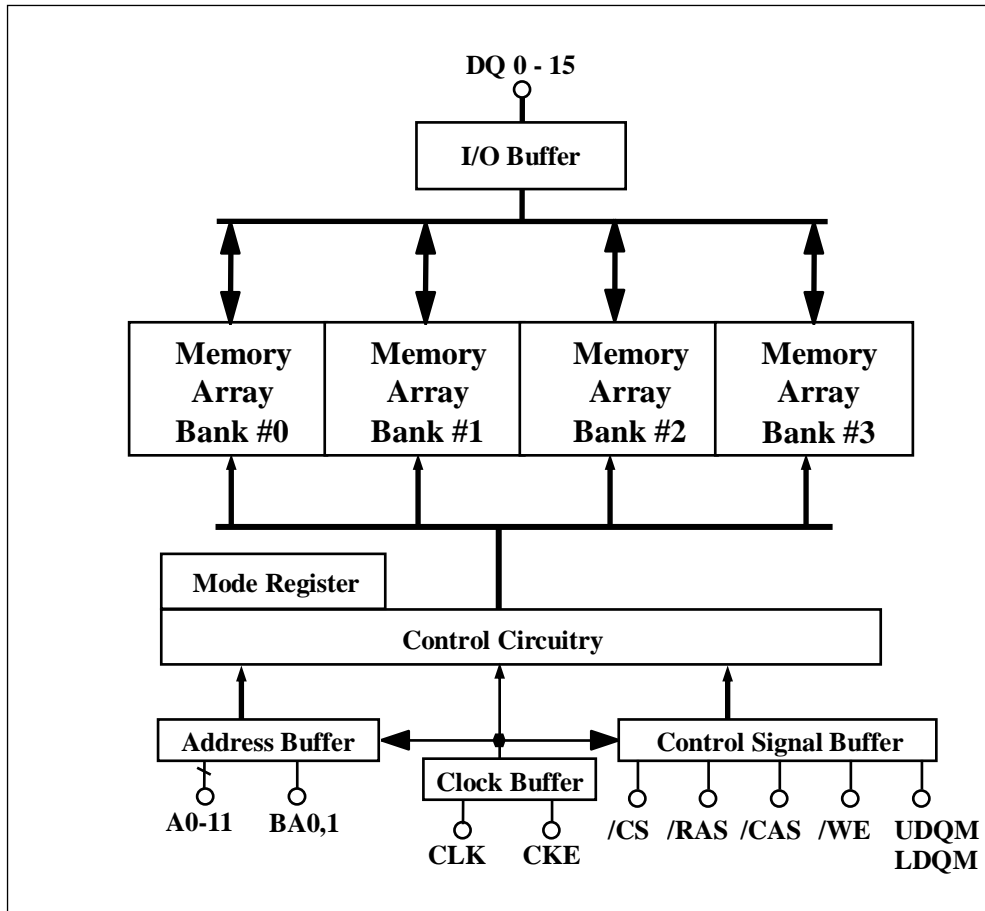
DQ 0 - 15

I/O Buffer

Memory Array Bank #0

Memory Array Bank #1

Memory Array Bank #2

Memory Array Bank #3

Mode Register

Control Circuitry

Address Buffer

Clock Buffer

Control Signal Buffer

A0-11

BA0,1

CLK

CKE

/CS

/RAS

/CAS

/WE

UDQM LDQM